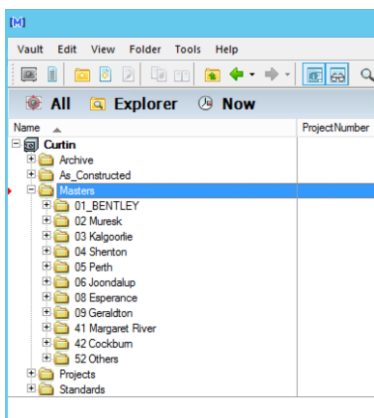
[M]

Vault Edit View Folder Tools Help

All Explorer Now

| Name | ProjectNumber |
|---|---|
| Curtin | |
| Archive | |
| As_Constructed | |
| Masters | |
| 01_BENTLEY | |
| 02 Muresk | |
| 03 Kalgoorlie | |
| 04 Shenton | |
| 05 Perth | |
| 06 Joondalup | |
| 08 Esperance | |
| 09 Geraldton | |
| 41 Margaret River | |
| 42 Cockburn | |
| 52 Others | |
| Projects | |
| Standards | |